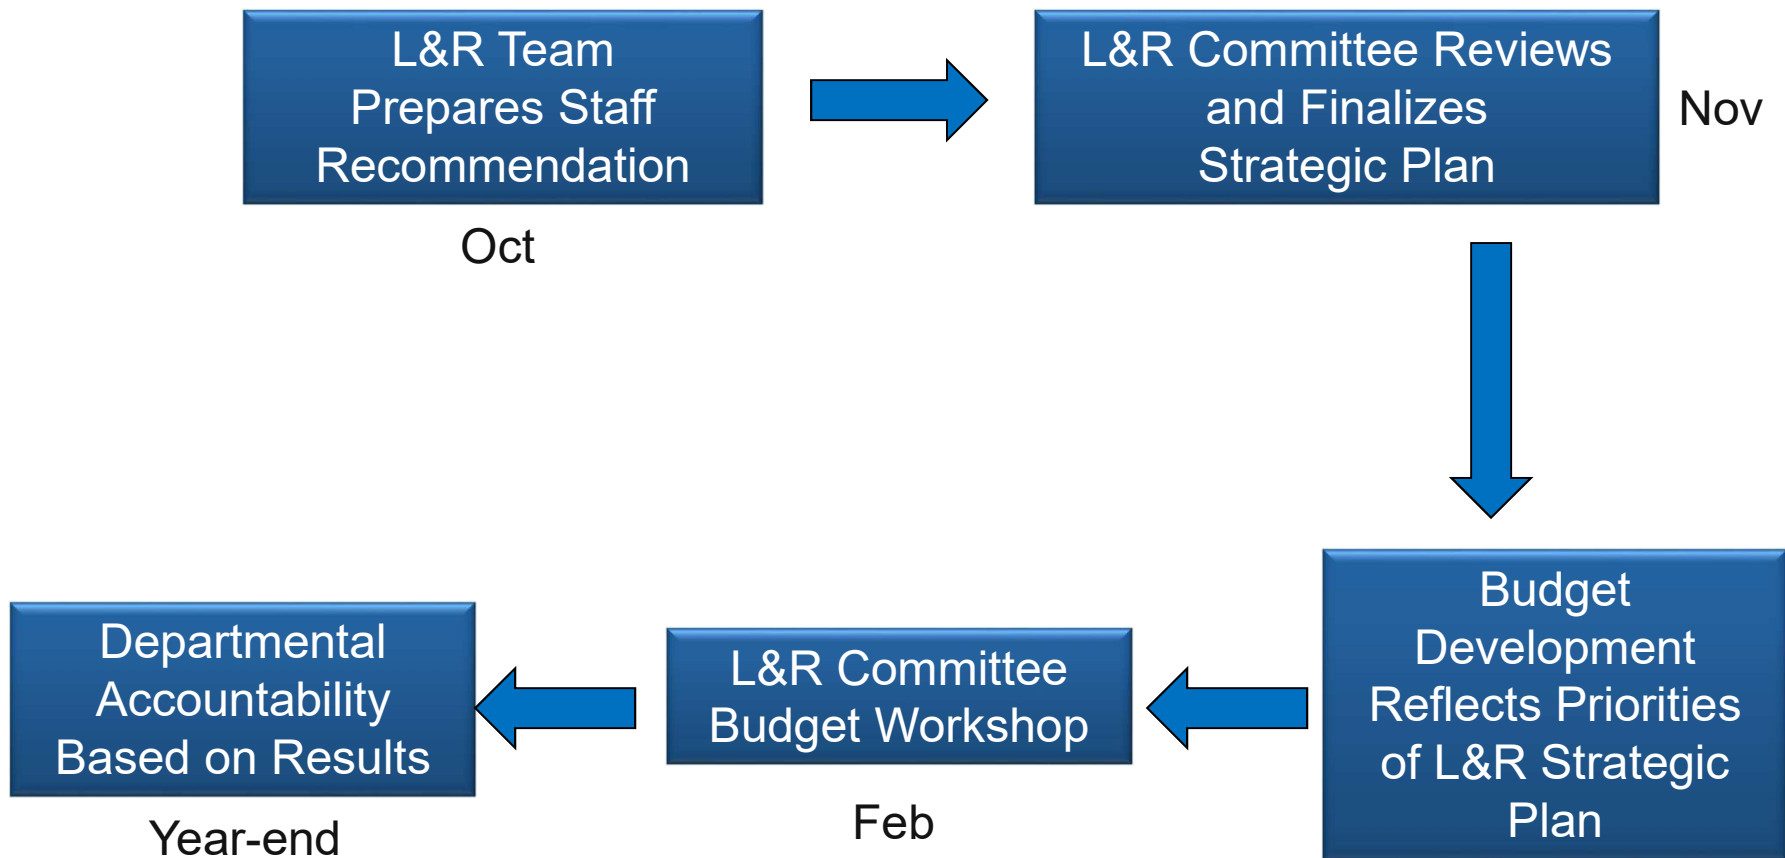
L&R Team Prepares Staff Recommendation

Oct

L&R Committee Reviews and Finalizes Strategic Plan

Nov

Budget Development Reflects Priorities of L&R Strategic Plan

L&R Committee Budget Workshop

Feb

Departmental Accountability Based on Results

Year-end